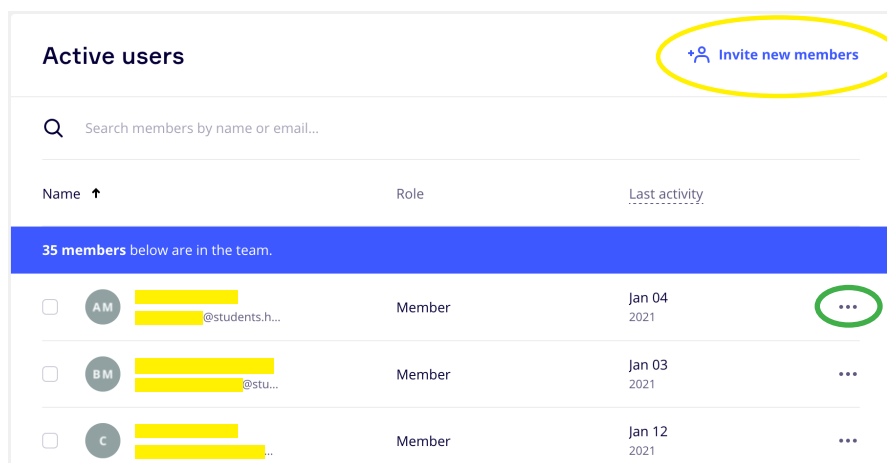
Active users

Invite new members

Search members by name or email...

| Name ↑ | Role | Last activity |
|---|---|---|
| 35 members below are in the team. | | |
| AM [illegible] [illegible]@students.h... | Member | Jan 04 2021 |
| BM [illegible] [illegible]@stu... | Member | Jan 03 2021 |
| C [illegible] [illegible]... | Member | Jan 12 2021 |